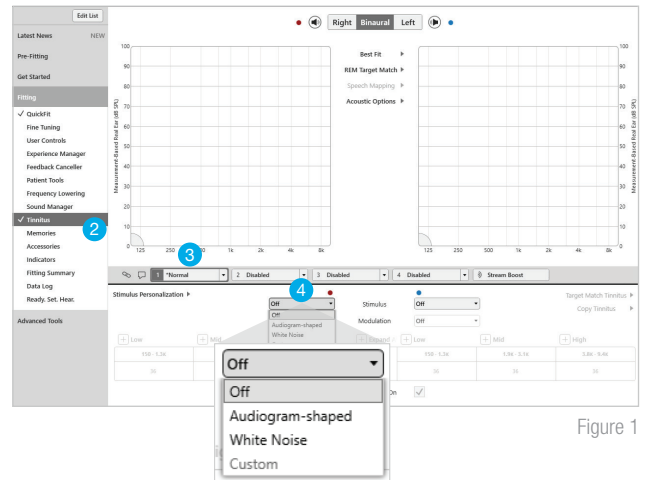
Edit List

Latest News NEW

Pre-Fitting

Get Started

Fitting

✓ QuickFit

Fine Tuning

User Controls

Experience Manager

Feedback Canceller

Patient Tools

Frequency Lowering

Sound Manager

✓ Tinnitus

Memories

Accessories

Indicators

Fitting Summary

Data Log

Ready. Set. Hear.

Advanced Tools

2

Right Binaural Left

Best Fit ▸

REM Target Match ▸

Speech Mapping ▸

Acoustic Options ▸

100 90 80 70 60 50 40 30 20 10 0

Measurement-Based Real Ear (dB SPL)

125 250 500 1k 2k 4k 8k

100 90 80 70 60 50 40 30 20 10 0

Measurement-Based Real Ear (dB SPL)

125 250 500 1k 2k 4k 8k

3

1 *Normal 2 Disabled 3 Disabled 4 Disabled Stream Boost

4

Stimulus Personalization ▸

Off

Off

Audiogram-shaped

White Noise

Stimulus Off

Modulation Off

Target Match Tinnitus ▸

Copy Tinnitus ▸

+ Low + Mid + Low + Mid + High

150 - 1.3k 150 - 1.3k 1.3k - 3.1k 3.8k - 9.4k

On ✓

Off

Off

Audiogram-shaped

White Noise

Custom

Figure 1